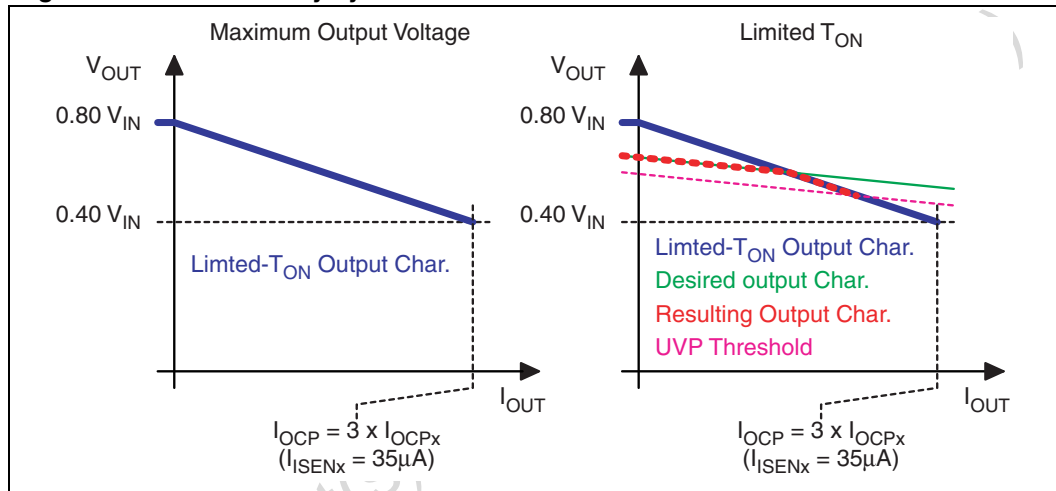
Maximum Output Voltage

$V_{OUT}$

0.80 $V_{IN}$

0.40 $V_{IN}$

Limted-$T_{ON}$ Output Char.

$I_{OUT}$

$I_{OCP}$ = 3 x $I_{OCPx}$
($I_{ISENx}$ = 35μA)

Limited $T_{ON}$

$V_{OUT}$

0.80 $V_{IN}$

0.40 $V_{IN}$

Limted-$T_{ON}$ Output Char.
Desired output Char.
Resulting Output Char.
UVP Threshold

$I_{OUT}$

$I_{OCP}$ = 3 x $I_{OCPx}$
($I_{ISENx}$ = 35μA)